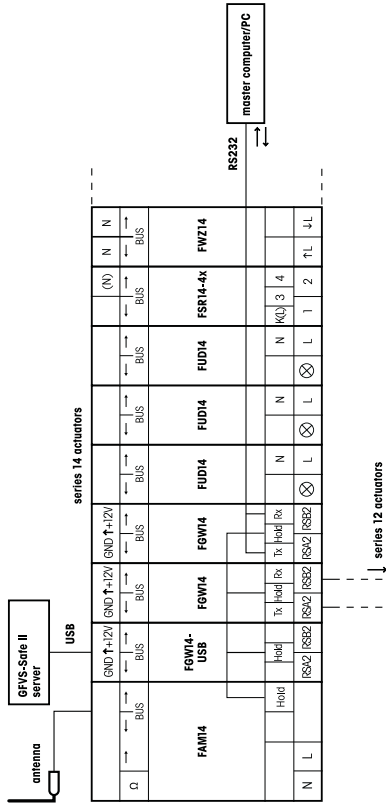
antenna

GFVS-Safe II server

USB

master computer/PC

RS232

series 14 actuators

| Ω | ↑ ↓ BUS | GND ↑ +12V | GND ↑ +12V | GND ↑ +12V | | | | (N) | N | N |
|---|---|---|---|---|---|---|---|---|---|---|
| FAM14 | | FGW14-USB | FGW14 | FGW14 | FUD14 | FUD14 | FUD14 | FSR14-4x | FWZ14 | |
| | Hold | Hold | Tx Hold Rx | Tx Hold Rx | N | N | N | K(L) 3 4 | | |
| N | L | RSA2 RSB2 | RSA2 RSB2 | RSA2 RSB2 | ⊗ L | ⊗ L | ⊗ L | 1 2 | ↑L | ↓L |

series 12 actuators